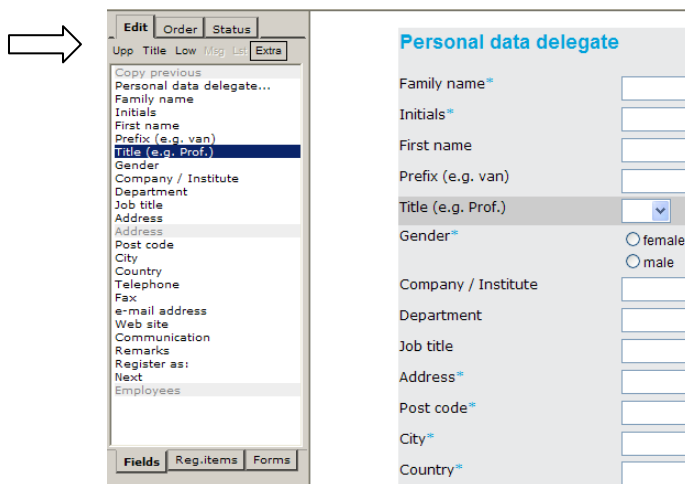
Edit Order Status

Upp Title Low Msg Lst Extra

Copy previous
Personal data delegate...
Family name
Initials
First name
Prefix (e.g. van)
Title (e.g. Prof.)
Gender
Company / Institute
Department
Job title
Address
Address
Post code
City
Country
Telephone
Fax
e-mail address
Web site
Communication
Remarks
Register as:
Next
Employees

Fields Reg.items Forms

Personal data delegate

Family name*

Initials*

First name

Prefix (e.g. van)

Title (e.g. Prof.)

Gender*
female
male

Company / Institute

Department

Job title

Address*

Post code*

City*

Country*